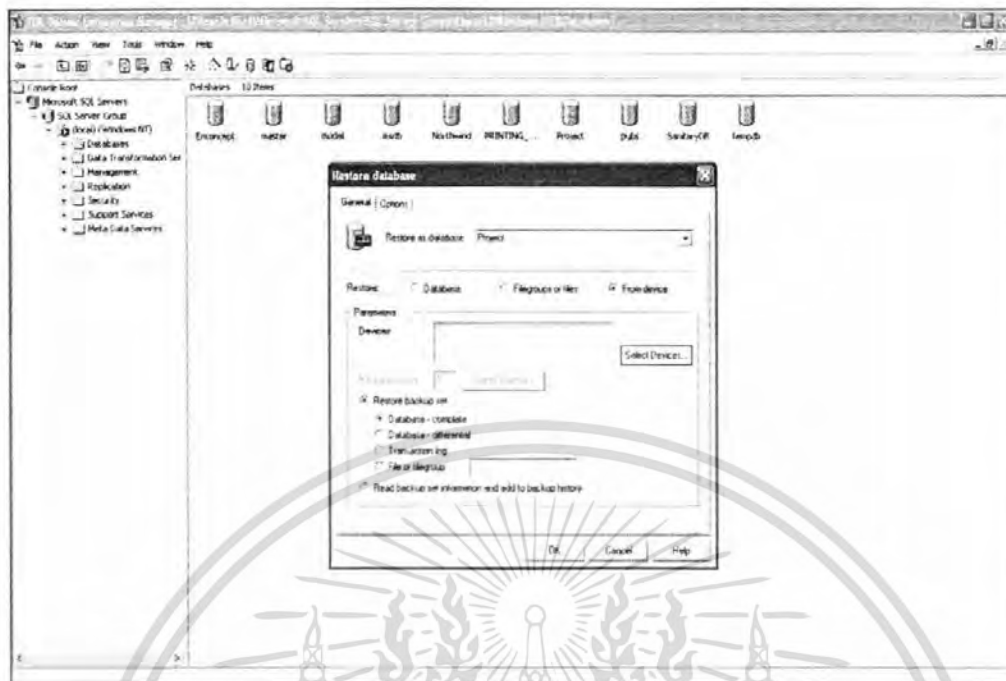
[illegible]

File Action View Tools Window Help

Console Root
Microsoft SQL Servers
SQL Server Group
(local) (Windows NT)
Databases
Data Transformation Ser
Management
Replication
Security
Support Services
Meta Data Services

Databases 10 Items

Encencept master model msdb Northwind PRINTING_... Project pubs SanitaryDB tempdb

Restore database

General Options

Restore as database: Project

Restore: Database Filegroups or files From device

Parameters
Devices:
Select Devices...
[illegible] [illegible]
Restore backup set
Database - complete
Database - differential
Transaction log
File or filegroup
Read backup set information and add to backup history

OK Cancel Help